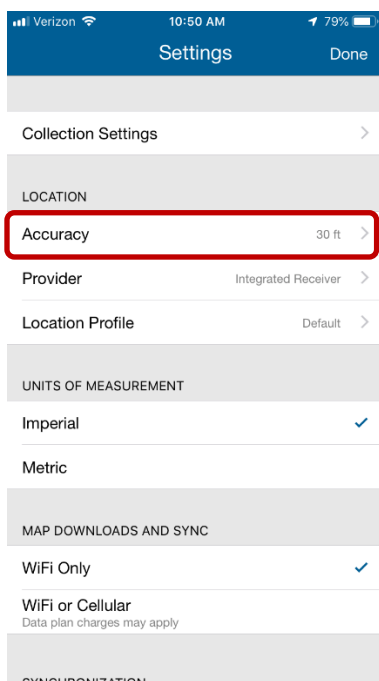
Verizon 10:50 AM 79%

Settings Done

Collection Settings

LOCATION

Accuracy 30 ft

Provider Integrated Receiver

Location Profile Default

UNITS OF MEASUREMENT

Imperial

Metric

MAP DOWNLOADS AND SYNC

WiFi Only

WiFi or Cellular
Data plan charges may apply

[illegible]